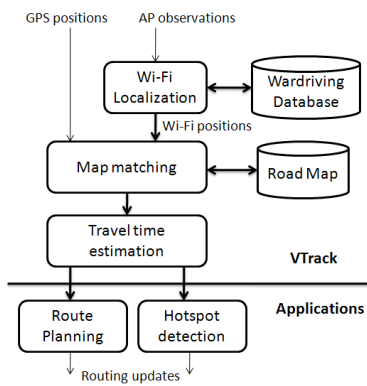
GPS positions

AP observations

Wi-Fi Localization

Wardriving Database

Wi-Fi positions

Map matching

Road Map

Travel time estimation

VTrack

Applications

Route Planning

Hotspot detection

Routing updates